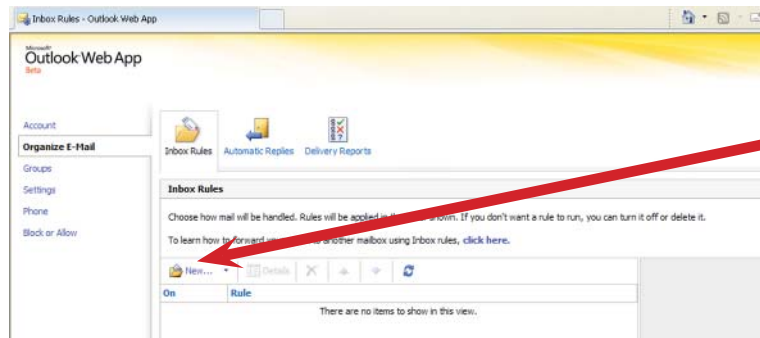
Inbox Rules - Outlook Web App

Microsoft
Outlook Web App
Beta

Account
Organize E-Mail
Groups
Settings
Phone
Block or Allow

Inbox Rules
Automatic Replies
Delivery Reports

Inbox Rules

Choose how mail will be handled. Rules will be applied in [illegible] shown. If you don't want a rule to run, you can turn it off or delete it.

To learn how to forward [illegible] another mailbox using Inbox rules, click here.

New...
Details

| On | Rule |
|---|---|
| | There are no items to show in this view. |